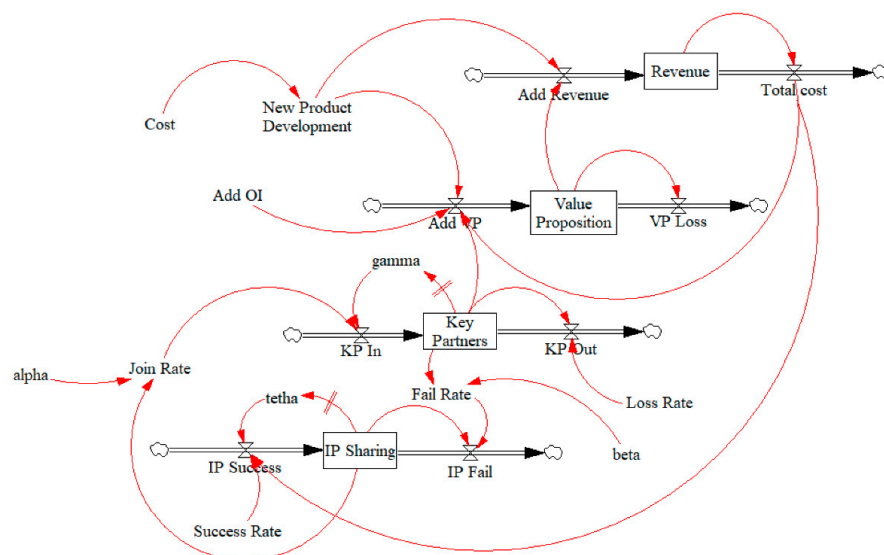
Revenue
Add Revenue
Total cost
Cost
New Product Development
Add OI
Value Proposition
Add VP
VP Loss
gamma
Key Partners
KP In
KP Out
alpha
Join Rate
tetha
Fail Rate
Loss Rate
IP Sharing
IP Success
IP Fail
beta
Success Rate